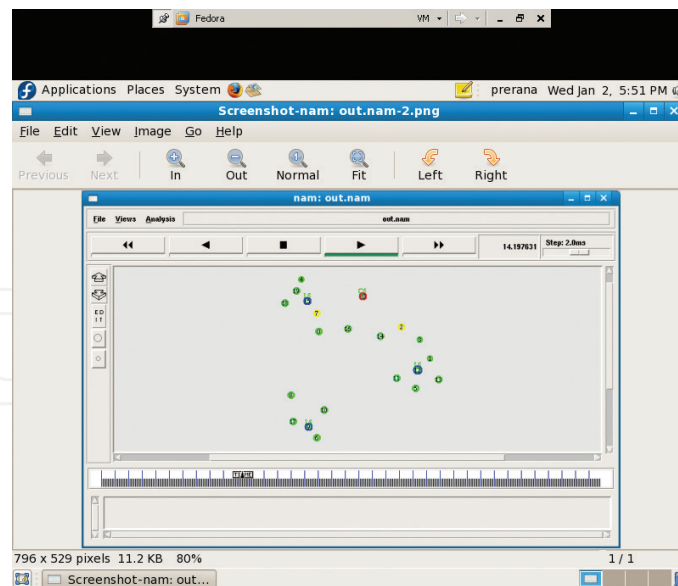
Fedora

VM

Applications Places System

prerana Wed Jan 2, 5:51 PM

Screenshot-nam: out.nam-2.png

File Edit View Image Go Help

Previous Next In Out Normal Fit Left Right

nam: out.nam

File Views Analysis

out.nam

14.197631

Step: 2.0ms

ED IT

796 x 529 pixels 11.2 KB 80%

1 / 1

Screenshot-nam: out...